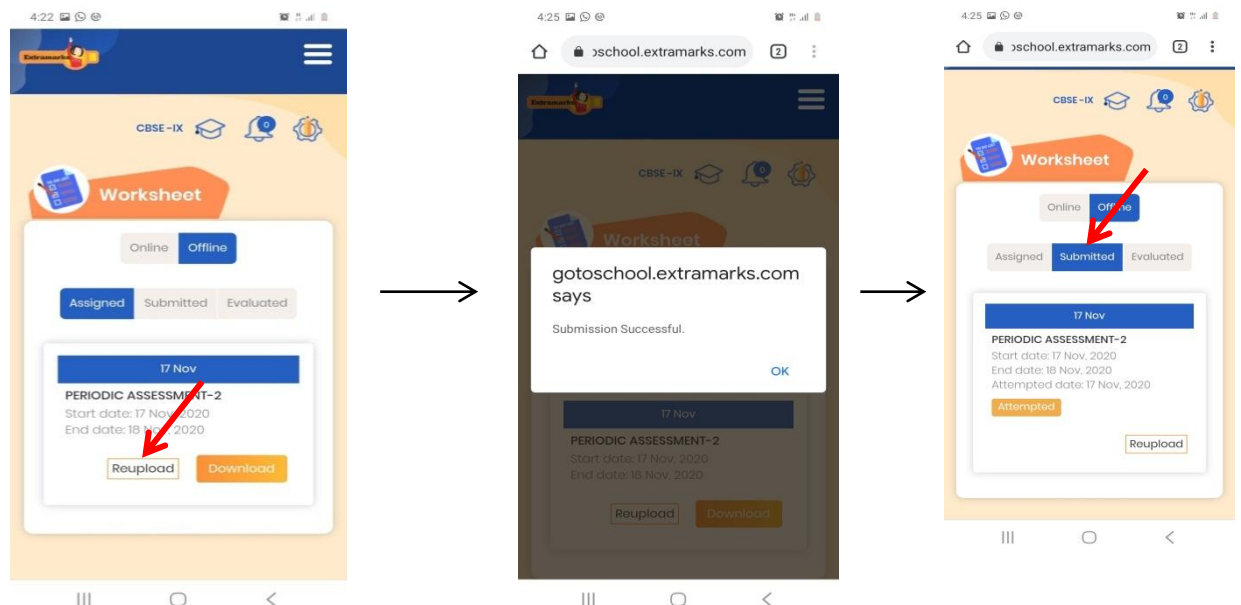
4:22

Extramarks

CBSE-IX

0

Worksheet

Online Offline

Assigned Submitted Evaluated

17 Nov

PERIODIC ASSESSMENT-2
Start date: 17 Nov, 2020
End date: 18 Nov, 2020

Reupload Download

4:25

ɔschool.extramarks.com 2

Extramarks

CBSE-IX

0

Worksheet

gotoschool.extramarks.com says

Submission Successful.

OK

17 Nov

PERIODIC ASSESSMENT-2
Start date: 17 Nov, 2020
End date: 18 Nov, 2020

Reupload Download

4:25

ɔschool.extramarks.com 2

CBSE-IX

0

Worksheet

Online Offline

Assigned Submitted Evaluated

17 Nov

PERIODIC ASSESSMENT-2
Start date: 17 Nov, 2020
End date: 18 Nov, 2020
Attempted date: 17 Nov, 2020

Attempted

Reupload